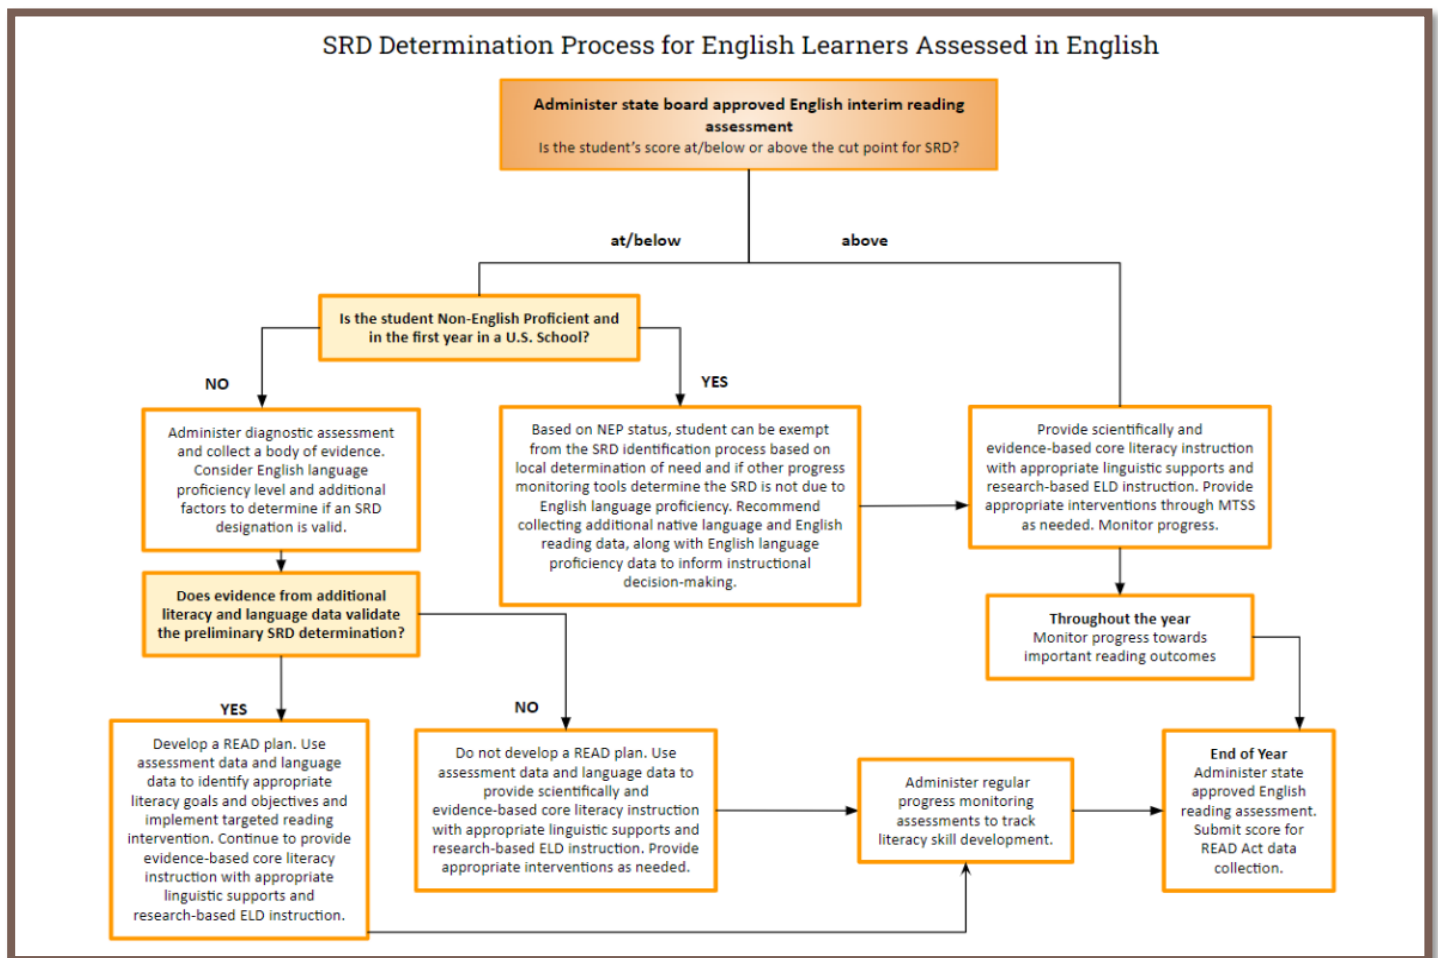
SRD Determination Process for English Learners Assessed in English

Administer state board approved English interim reading assessment
Is the student's score at/below or above the cut point for SRD?

at/below

above

Is the student Non-English Proficient and in the first year in a U.S. School?

NO

YES

Administer diagnostic assessment and collect a body of evidence. Consider English language proficiency level and additional factors to determine if an SRD designation is valid.

Based on NEP status, student can be exempt from the SRD identification process based on local determination of need and if other progress monitoring tools determine the SRD is not due to English language proficiency. Recommend collecting additional native language and English reading data, along with English language proficiency data to inform instructional decision-making.

Provide scientifically and evidence-based core literacy instruction with appropriate linguistic supports and research-based ELD instruction. Provide appropriate interventions through MTSS as needed. Monitor progress.

Does evidence from additional literacy and language data validate the preliminary SRD determination?

Throughout the year
Monitor progress towards important reading outcomes

YES

NO

Develop a READ plan. Use assessment data and language data to identify appropriate literacy goals and objectives and implement targeted reading intervention. Continue to provide evidence-based core literacy instruction with appropriate linguistic supports and research-based ELD instruction.

Do not develop a READ plan. Use assessment data and language data to provide scientifically and evidence-based core literacy instruction with appropriate linguistic supports and research-based ELD instruction. Provide appropriate interventions as needed.

Administer regular progress monitoring assessments to track literacy skill development.

End of Year
Administer state approved English reading assessment. Submit score for READ Act data collection.